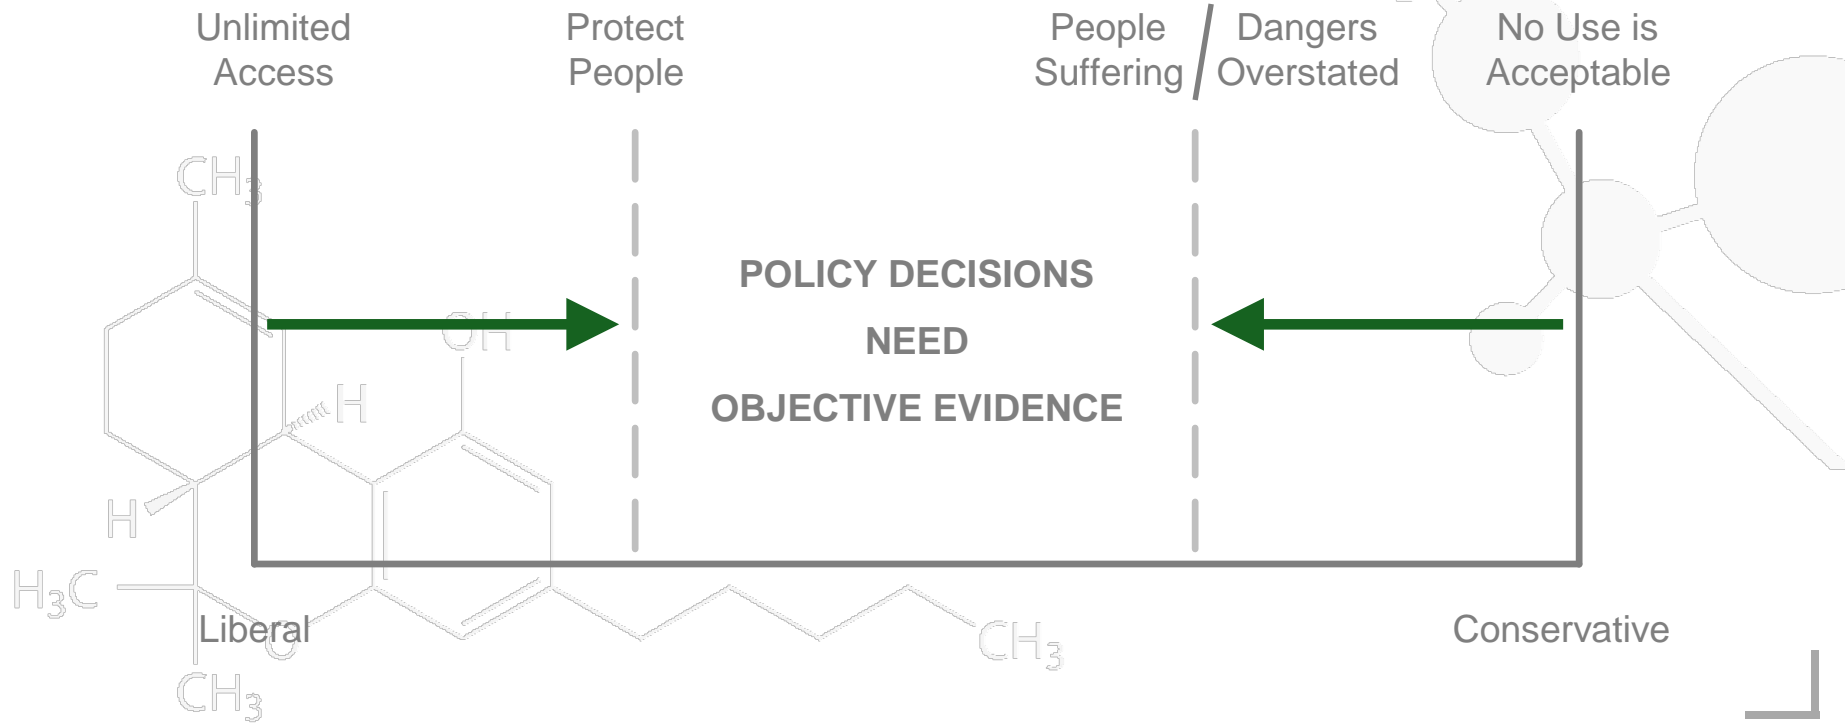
Unlimited Access

Protect People

People Suffering / Dangers Overstated

No Use is Acceptable

$CH_3$

OH

H

H

$H_3C$

O

$CH_3$

$CH_3$

POLICY DECISIONS

NEED

OBJECTIVE EVIDENCE

Liberal

Conservative